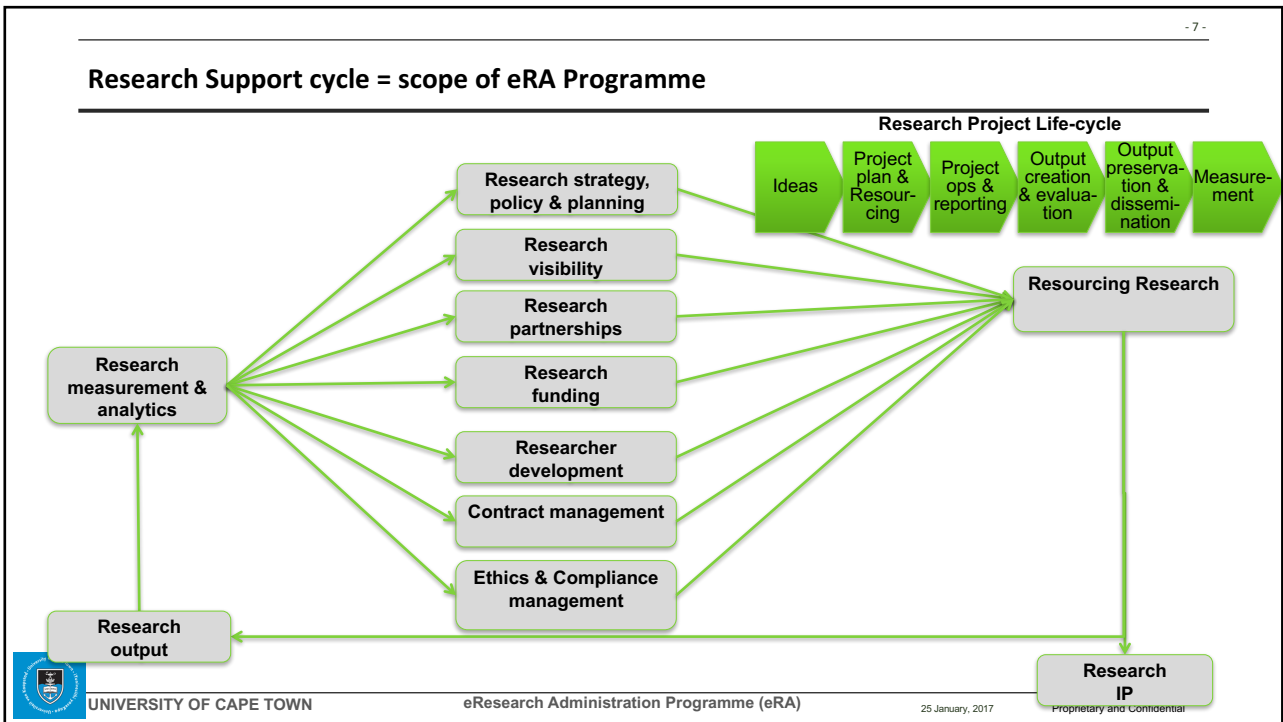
- 7 -

Research Support cycle = scope of eRA Programme

Research Project Life-cycle

Ideas

Project plan & Resourcing

Project ops & reporting

Output creation & evaluation

Output preservation & dissemination

Measurement

Research strategy, policy & planning

Research visibility

Research partnerships

Research funding

Researcher development

Contract management

Ethics & Compliance management

Research measurement & analytics

Resourcing Research

Research output

Research IP

UNIVERSITY OF CAPE TOWN

eResearch Administration Programme (eRA)

25 January, 2017

Proprietary and Confidential